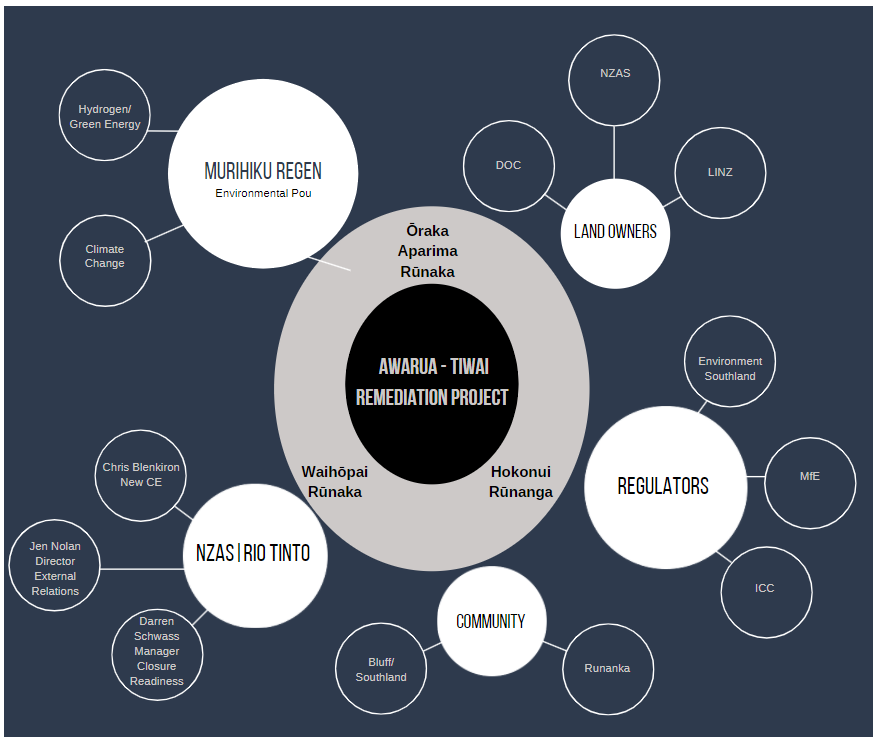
Hydrogen/ Green Energy

MURIHIKU REGEN
Environmental Pou

Climate Change

NZAS

DOC

LINZ

LAND OWNERS

Ōraka Aparima Rūnaka

AWARUA - TIWAI REMEDIATION PROJECT

Waihōpai Rūnaka

Hokonui Rūnanga

Environment Southland

REGULATORS

MfE

ICC

Chris Blenkiron New CE

NZAS | RIO TINTO

Jen Nolan Director External Relations

Darren Schwass Manager Closure Readiness

COMMUNITY

Bluff/ Southland

Runanka